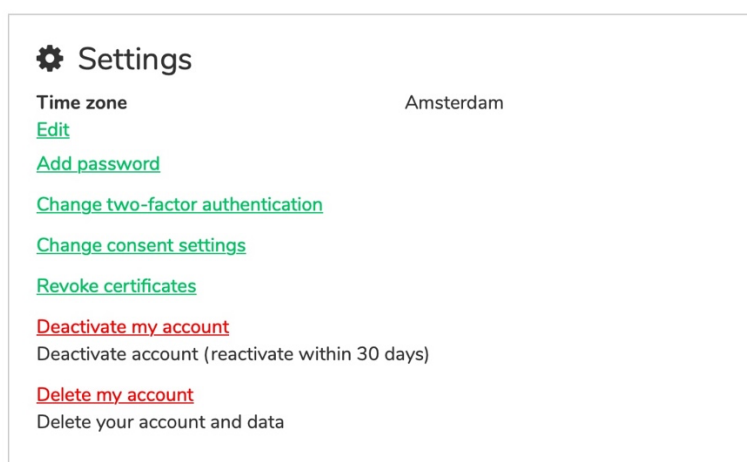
Settings

Time zone Amsterdam

Edit

Add password

Change two-factor authentication

Change consent settings

Revoke certificates

Deactivate my account

Deactivate account (reactivate within 30 days)

Delete my account

Delete your account and data